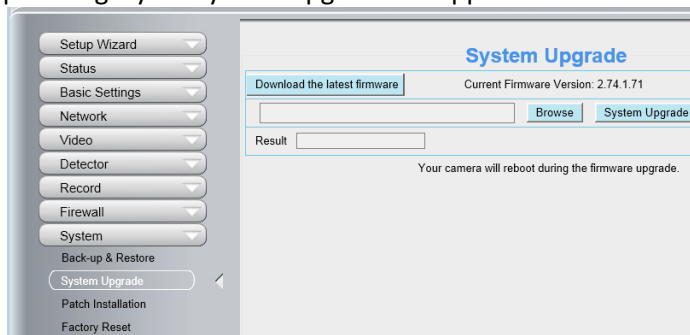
Setup Wizard
Status
Basic Settings
Network
Video
Detector
Record
Firewall
System
Back-up & Restore
System Upgrade
Patch Installation
Factory Reset

System Upgrade

Download the latest firmware
Current Firmware Version: 2.74.1.71
Browse
System Upgrade
Result
Your camera will reboot during the firmware upgrade.